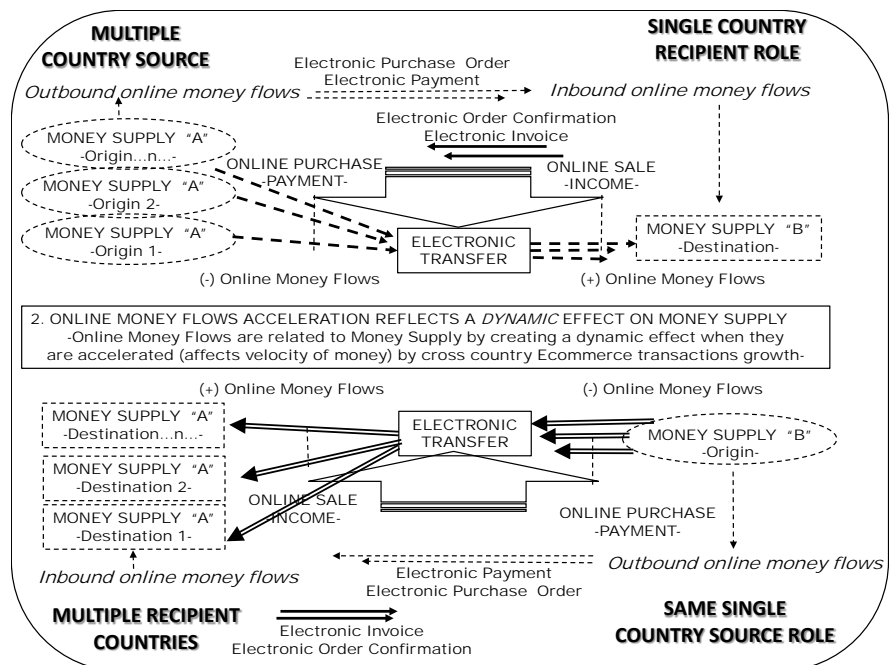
MULTIPLE COUNTRY SOURCE

SINGLE COUNTRY RECIPIENT ROLE

Electronic Purchase Order
Electronic Payment

Outbound online money flows

Inbound online money flows

Electronic Order Confirmation
Electronic Invoice

MONEY SUPPLY "A"
-Origin...n...-

MONEY SUPPLY "A"
-Origin 2-

MONEY SUPPLY "A"
-Origin 1-

ONLINE PURCHASE
-PAYMENT-

ONLINE SALE
-INCOME-

ELECTRONIC TRANSFER

MONEY SUPPLY "B"
-Destination-

(-) Online Money Flows

(+) Online Money Flows

2. ONLINE MONEY FLOWS ACCELERATION REFLECTS A *DYNAMIC* EFFECT ON MONEY SUPPLY
-Online Money Flows are related to Money Supply by creating a dynamic effect when they are accelerated (affects velocity of money) by cross country Ecommerce transactions growth-

(+) Online Money Flows

(-) Online Money Flows

MONEY SUPPLY "A"
-Destination...n...-

ELECTRONIC TRANSFER

MONEY SUPPLY "B"
-Origin-

MONEY SUPPLY "A"
-Destination 2-

ONLINE SALE
-INCOME-

MONEY SUPPLY "A"
-Destination 1-

ONLINE PURCHASE
-PAYMENT-

Inbound online money flows

Outbound online money flows

Electronic Payment
Electronic Purchase Order

MULTIPLE RECIPIENT COUNTRIES

SAME SINGLE COUNTRY SOURCE ROLE

Electronic Invoice
Electronic Order Confirmation